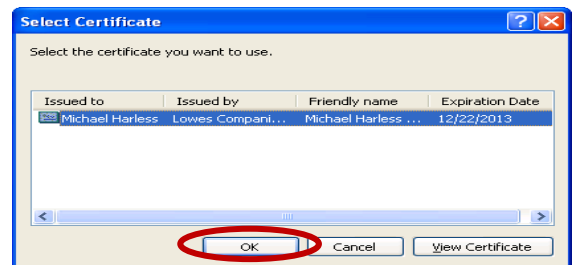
Select Certificate

Select the certificate you want to use.

| Issued to | Issued by | Friendly name | Expiration Date |
|---|---|---|---|
| Michael Harless | Lowes Compani... | Michael Harless ... | 12/22/2013 |

OK
Cancel
View Certificate